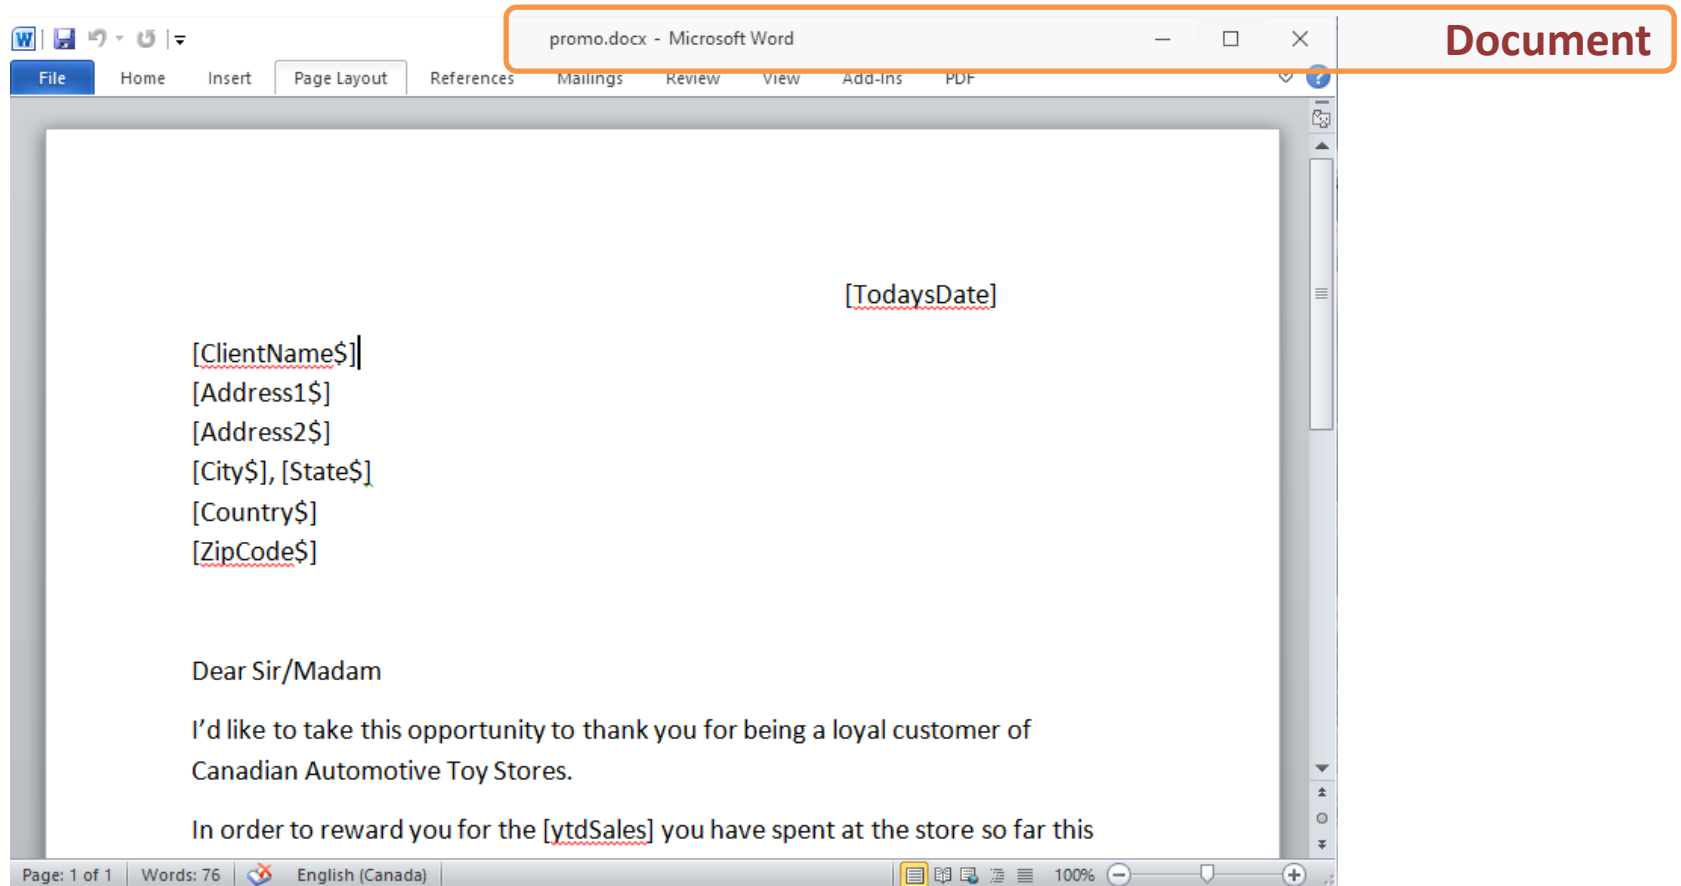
promo.docx - Microsoft Word

Document

File Home Insert Page Layout References Mailings Review View Add-Ins PDF

[TodaysDate]

[ClientName$]
[Address1$]
[Address2$]
[City$], [State$]
[Country$]
[ZipCode$]

Dear Sir/Madam

I’d like to take this opportunity to thank you for being a loyal customer of Canadian Automotive Toy Stores.

In order to reward you for the [ytdSales] you have spent at the store so far this

Page: 1 of 1 Words: 76 English (Canada) 100%